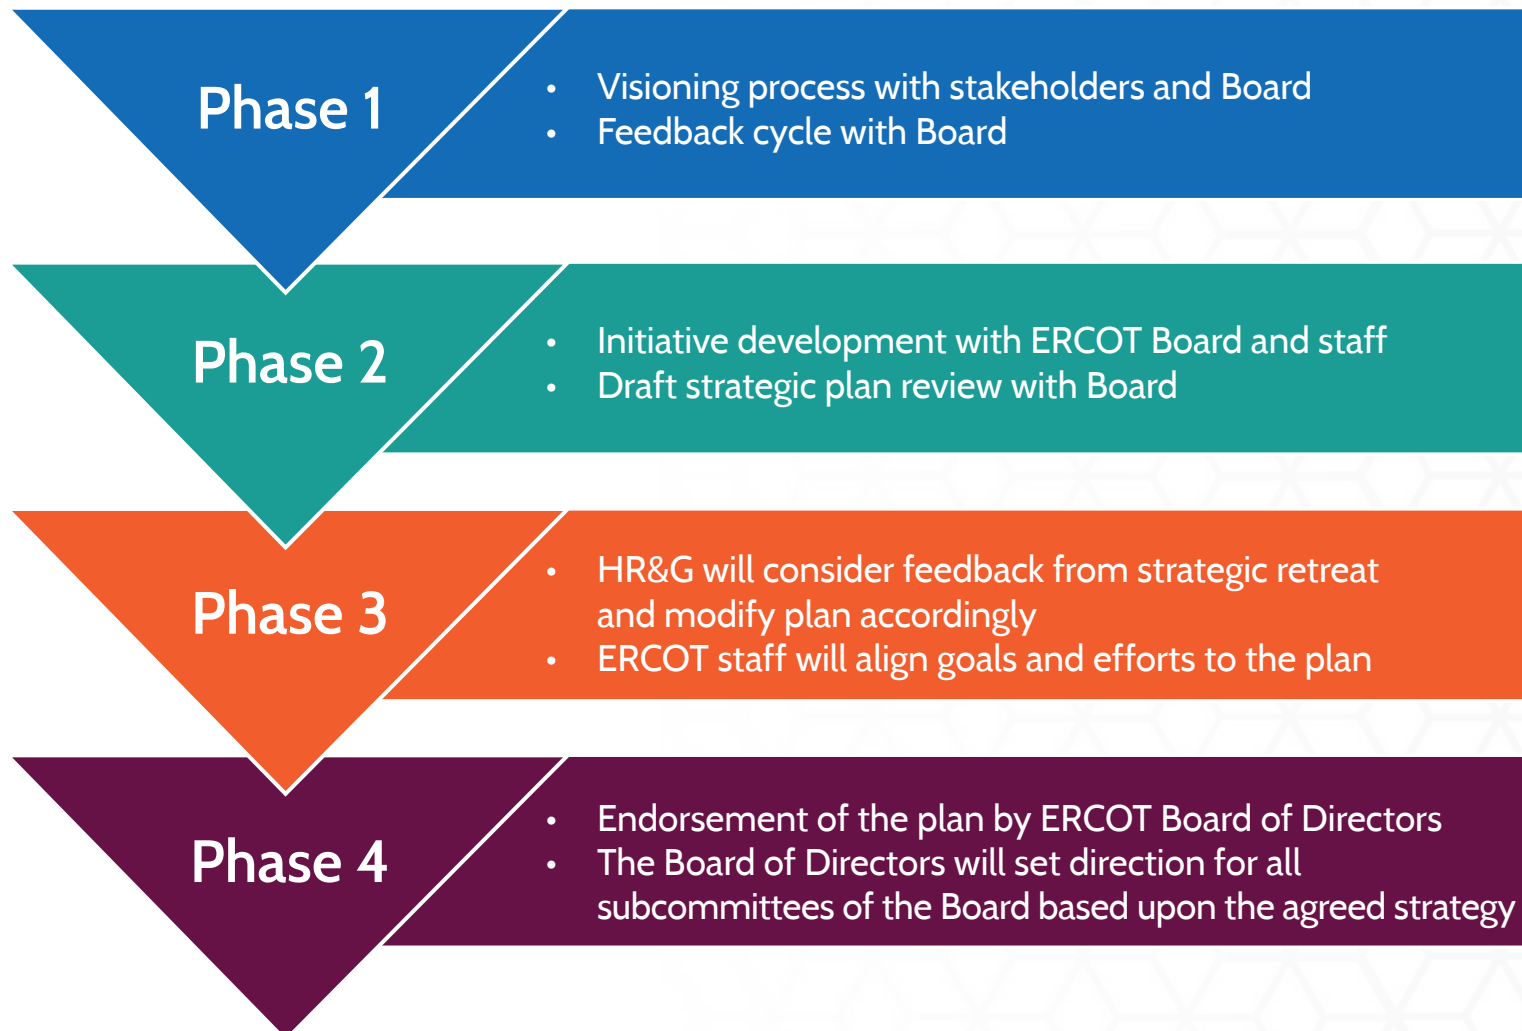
Phase 1

- Visioning process with stakeholders and Board
- Feedback cycle with Board

Phase 2

- Initiative development with ERCOT Board and staff
- Draft strategic plan review with Board

Phase 3

- HR&G will consider feedback from strategic retreat and modify plan accordingly
- ERCOT staff will align goals and efforts to the plan

Phase 4

- Endorsement of the plan by ERCOT Board of Directors
- The Board of Directors will set direction for all subcommittees of the Board based upon the agreed strategy